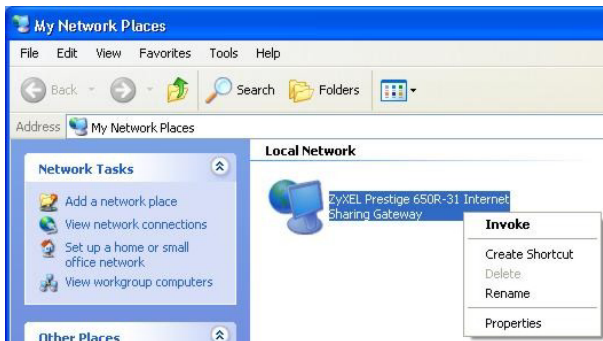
My Network Places

File Edit View Favorites Tools Help

Back Search Folders

Address My Network Places

Network Tasks

Add a network place
View network connections
Set up a home or small office network
View workgroup computers

Other Places

Local Network

ZyXEL Prestige 650R-31 Internet Sharing Gateway

Invoke
Create Shortcut
Delete
Rename
Properties